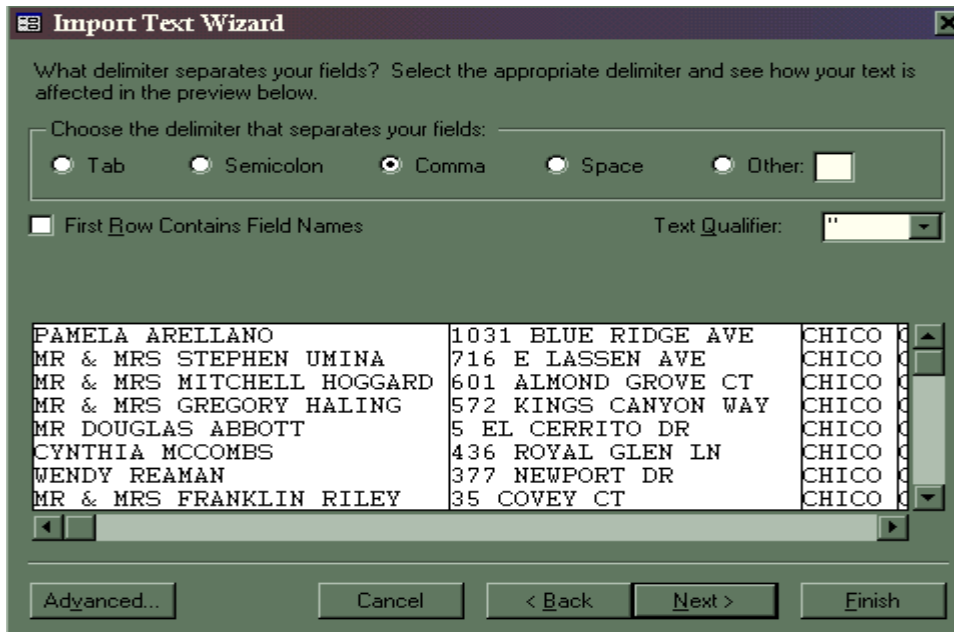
Import Text Wizard

What delimiter separates your fields? Select the appropriate delimiter and see how your text is affected in the preview below.

Choose the delimiter that separates your fields:

Tab Semicolon Comma Space Other:

First Row Contains Field Names

Text Qualifier: "

| | | |
|---|---|---|
| PAMELA ARELLANO | 1031 BLUE RIDGE AVE | CHICO |
| MR & MRS STEPHEN UMINA | 716 E LASSEN AVE | CHICO |
| MR & MRS MITCHELL HOGGARD | 601 ALMOND GROVE CT | CHICO |
| MR & MRS GREGORY HALING | 572 KINGS CANYON WAY | CHICO |
| MR DOUGLAS ABBOTT | 5 EL CERRITO DR | CHICO |
| CYNTHIA MCCOMBS | 436 ROYAL GLEN LN | CHICO |
| WENDY REAMAN | 377 NEWPORT DR | CHICO |
| MR & MRS FRANKLIN RILEY | 35 COVEY CT | CHICO |

Advanced... Cancel < Back Next > Finish